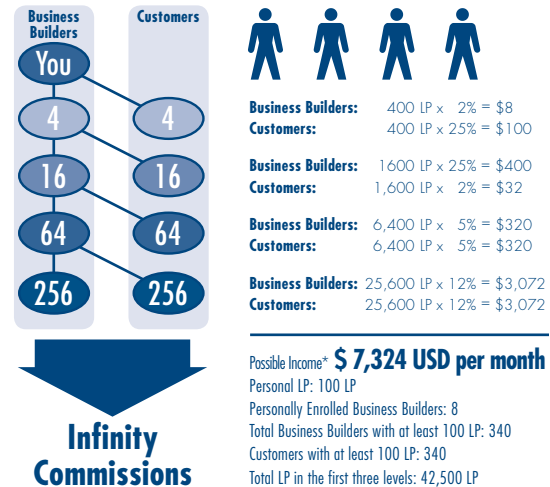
Business Builders

Customers

You

4

4

16

16

64

64

256

256

Business Builders: 400 LP x 2% = $8
Customers: 400 LP x 25% = $100

Business Builders: 1600 LP x 25% = $400
Customers: 1,600 LP x 2% = $32

Business Builders: 6,400 LP x 5% = $320
Customers: 6,400 LP x 5% = $320

Business Builders: 25,600 LP x 12% = $3,072
Customers: 25,600 LP x 12% = $3,072

Possible Income* $ 7,324 USD per month
Personal LP: 100 LP
Personally Enrolled Business Builders: 8
Total Business Builders with at least 100 LP: 340
Customers with at least 100 LP: 340
Total LP in the first three levels: 42,500 LP

Infinity Commissions